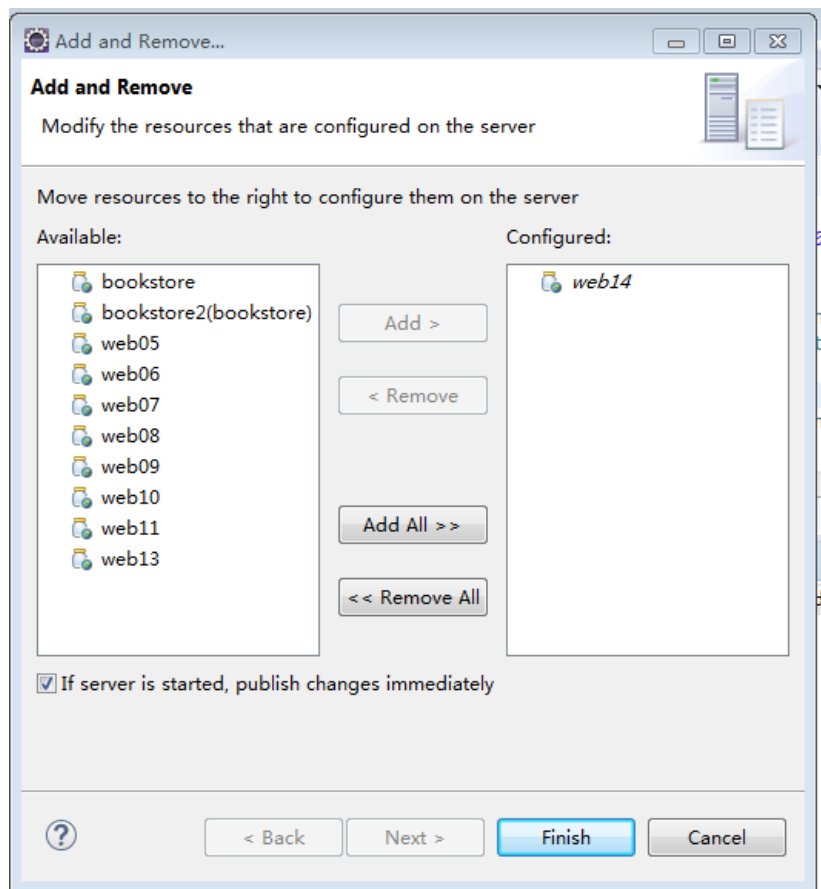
Add and Remove...

Add and Remove

Modify the resources that are configured on the server

Move resources to the right to configure them on the server

Available:

bookstore
bookstore2(bookstore)
web05
web06
web07
web08
web09
web10
web11
web13

Add >

< Remove

Add All >>

<< Remove All

Configured:

web14

☑ If server is started, publish changes immediately

?

< Back

Next >

Finish

Cancel